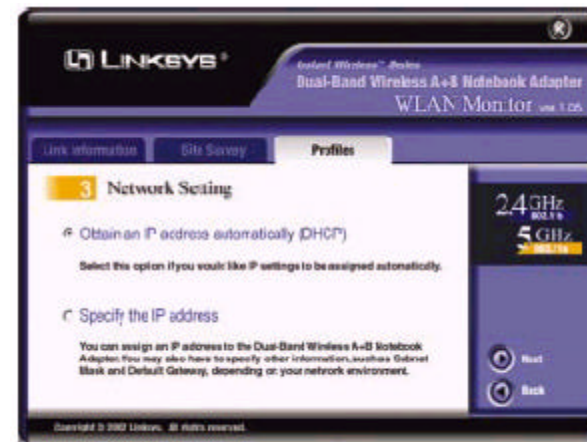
LINKSYS®

Instant Wireless™ Series
Dual-Band Wireless A+B Notebook Adapter
WLAN Monitor ver 1.05

Link Information | Site Survey | Profiles

3 Network Setting

Obtain an IP address automatically (DHCP)

Select this option if you would like IP settings to be assigned automatically.

Specify the IP address

You can assign an IP address to the Dual-Band Wireless A+B Notebook Adapter. You may also have to specify other information, such as Subnet Mask and Default Gateway, depending on your network environment.

2.4GHz 802.11b
5GHz 802.11a

Next
Back

Copyright © 2002 Linksys. All Rights reserved.